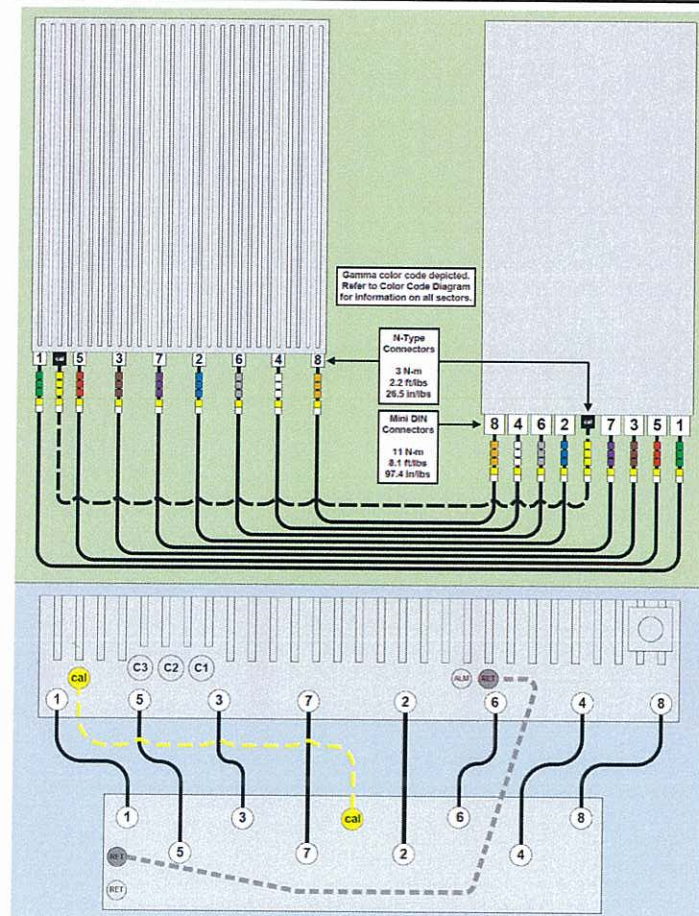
Gamma color code depicted. Refer to Color Code Diagram for information on all sectors.

N-Type Connectors

3 N-m
2.2 ft/lbs
26.5 in/lbs

Mini DIN Connectors

11 N-m
8.1 ft/lbs
97.4 in/lbs

1 cal 5 3 7 2 6 4 8

8 4 6 2 cal 7 3 5 1

C3 C2 C1

cal

ALM RET

1 5 3 7 2 6 4 8

1 5 3 7 cal 2 6 4 8

RET

RET